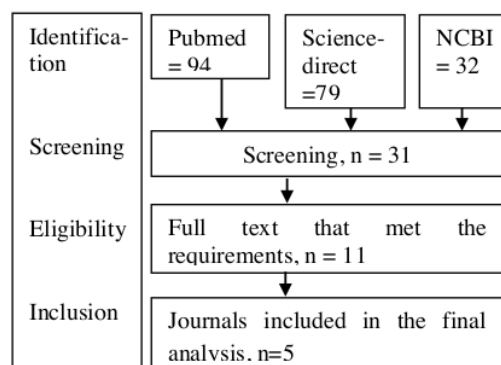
Identification

Pubmed = 94

Science-direct =79

NCBI = 32

Screening

Screening, n = 31

Eligibility

Full text that met the requirements, n = 11

Inclusion

Journals included in the final analysis, n=5